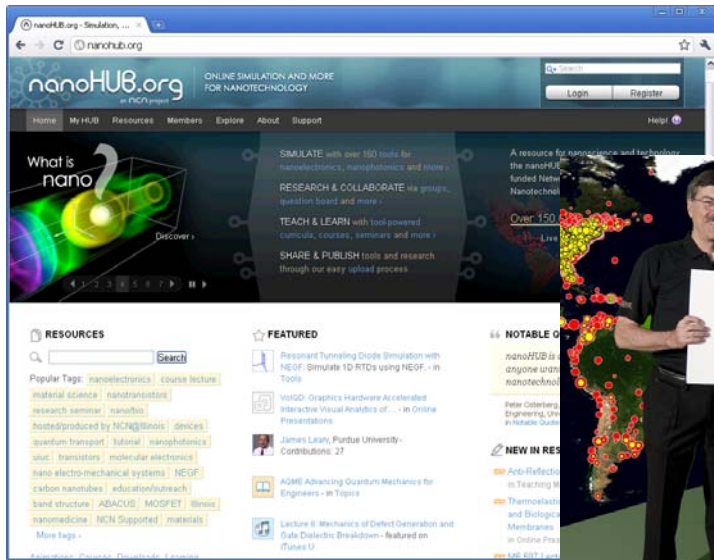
nanoHUB.org - Simulation, ... ×

nanohub.org

nanoHUB.org
an NCN project

ONLINE SIMULATION AND MORE FOR NANOTECHNOLOGY

Search

Login Register

Home My HUB Resources Members Explore About Support Help!

What is nano?

Discover ›

1 2 3 4 5 6 7

SIMULATE with over 150 tools for nanoelectronics, nanophotonics and more ›

RESEARCH & COLLABORATE via groups, question board and more ›

TEACH & LEARN with tool-powered curricula, courses, seminars and more ›

SHARE & PUBLISH tools and research through our easy upload process

A resource for nanoscience and technology the nanoHUB funded Netw Nanotechnol

Over 150

Live

RESOURCES

Search

Popular Tags: nanoelectronics course lecture material science nanotransistors research seminar nano/bio hosted/produced by NCN@Illinois devices quantum transport tutorial nanophotonics uiuc transistors molecular electronics nano electro-mechanical systems NEGF carbon nanotubes education/outreach band structure ABACUS MOSFET Illinois nanomedicine NCN Supported materials

More tags ›

FEATURED

Resonant Tunneling Diode Simulation with NEGF: Simulate 1D RTDs using NEGF. - in Tools

VolQD: Graphics Hardware Accelerated Interactive Visual Analytics of ... - in Online Presentations

James Leary, Purdue University - Contributions: 27

AQME Advancing Quantum Mechanics for Engineers - in Topics

Lecture 8: Mechanics of Defect Generation and Gate Dielectric Breakdown - featured on iTunes U

NOTABLE Q

nanoHUB is anyone wan nanotechnol

Peter Ostenberg Engineering, Un in Notable Quo

NEW IN RES

Anti-Reflectio in Teaching M

Thermoelast and Biologic Membranes in Online Pre

ME 597 Lect